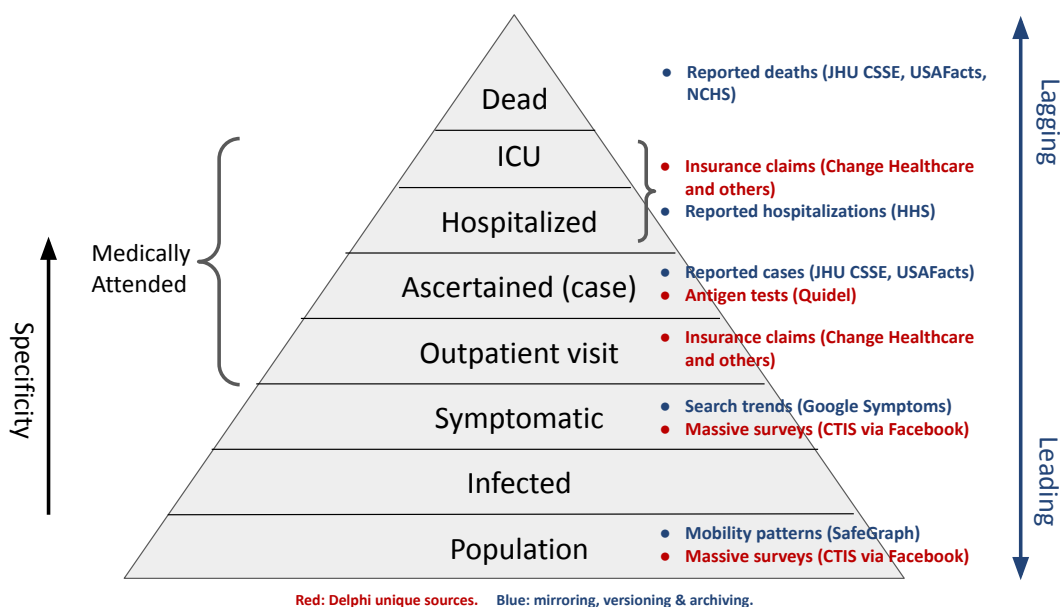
Dead

ICU

Hospitalized

Ascertained (case)

Outpatient visit

Symptomatic

Infected

Population

Medically Attended

Specificity

- Reported deaths (JHU CSSE, USAFacts, NCHS)

- Insurance claims (Change Healthcare and others)
- Reported hospitalizations (HHS)

- Reported cases (JHU CSSE, USAFacts)
- Antigen tests (Quidel)

- Insurance claims (Change Healthcare and others)

- Search trends (Google Symptoms)
- Massive surveys (CTIS via Facebook)

- Mobility patterns (SafeGraph)
- Massive surveys (CTIS via Facebook)

Lagging

Leading

Red: Delphi unique sources. Blue: mirroring, versioning & archiving.